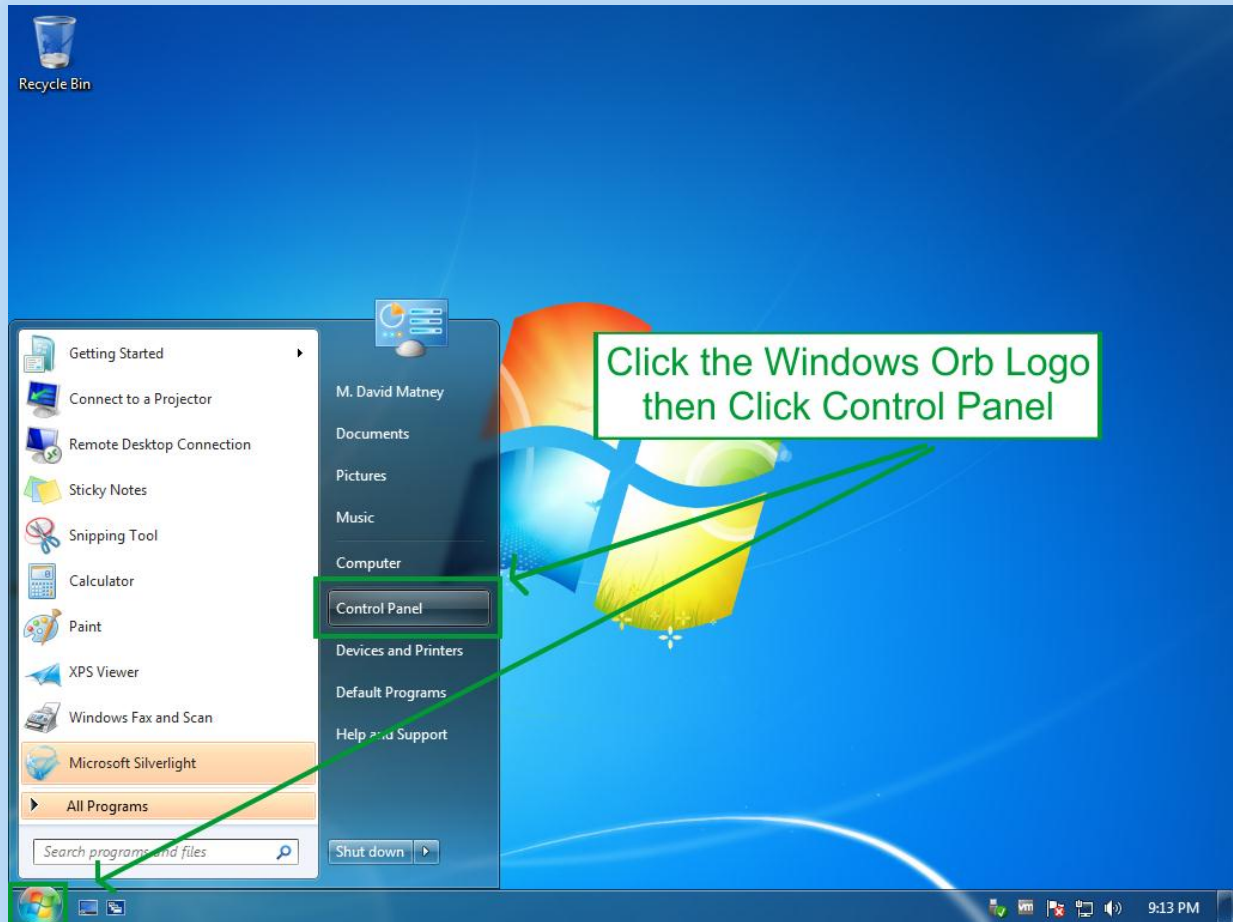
Recycle Bin

Getting Started
Connect to a Projector
Remote Desktop Connection
Sticky Notes
Snipping Tool
Calculator
Paint
XPS Viewer
Windows Fax and Scan
Microsoft Silverlight
All Programs

Search programs and files

M. David Matney
Documents
Pictures
Music
Computer
Control Panel
Devices and Printers
Default Programs
Help and Support

Shut down

Click the Windows Orb Logo then Click Control Panel

9:13 PM